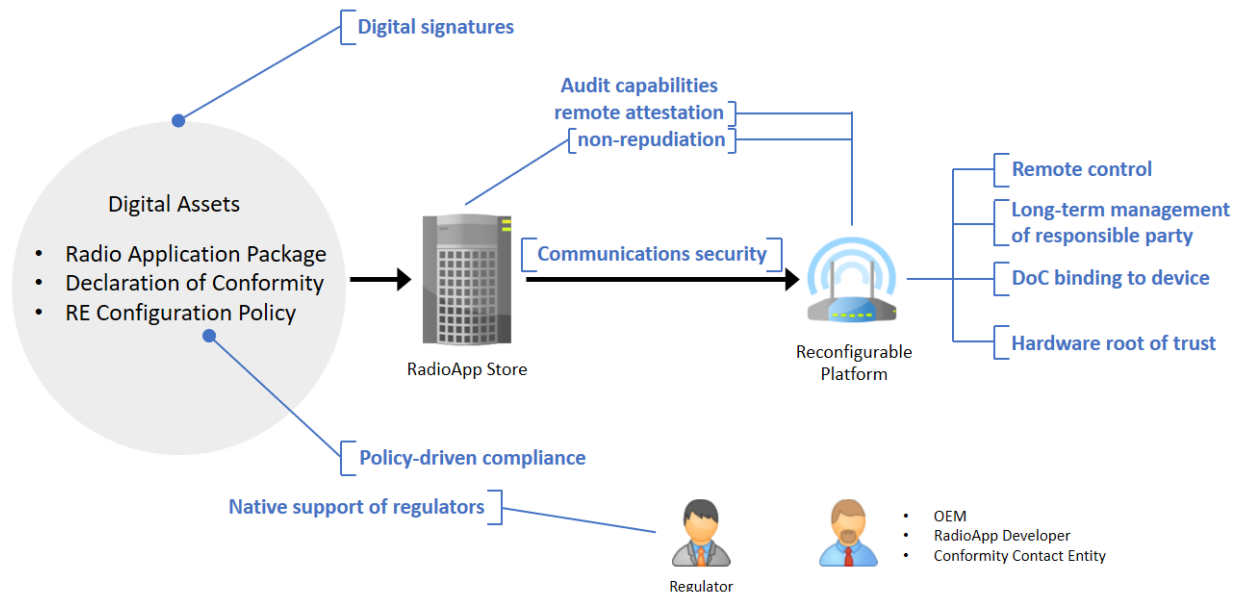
Digital signatures

Audit capabilities
remote attestation
non-repudiation

Digital Assets
• Radio Application Package
• Declaration of Conformity
• RE Configuration Policy

Communications security

RadioApp Store

Reconfigurable Platform

Remote control
Long-term management of responsible party
DoC binding to device
Hardware root of trust

Policy-driven compliance

Native support of regulators

Regulator

• OEM
• RadioApp Developer
• Conformity Contact Entity